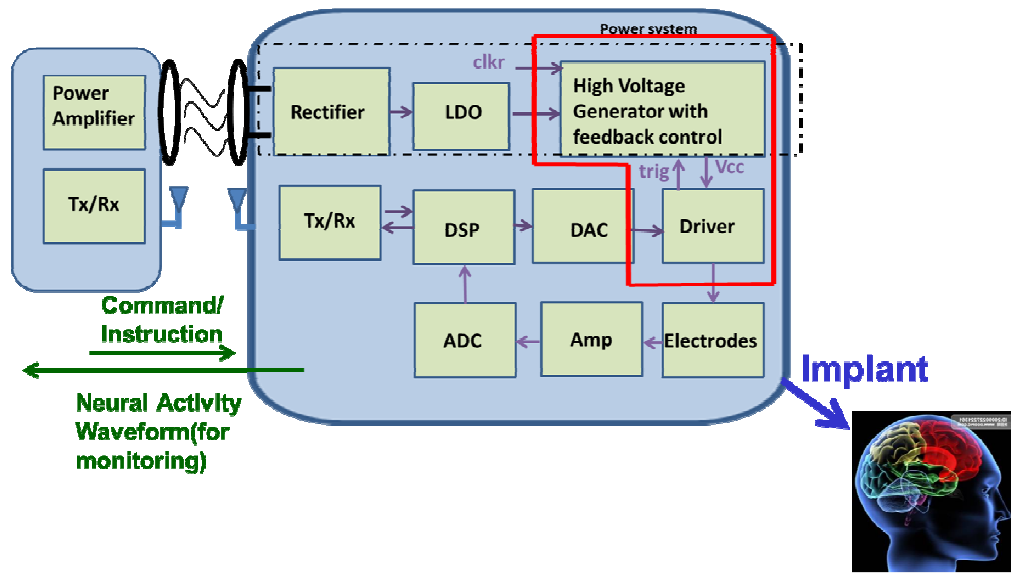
Power system

Power Amplifier

Tx/Rx

Rectifier

LDO

clkr

High Voltage Generator with feedback control

trig

Vcc

Tx/Rx

DSP

DAC

Driver

ADC

Amp

Electrodes

Command/ Instruction

Neural Activity Waveform(for monitoring)

Implant

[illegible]